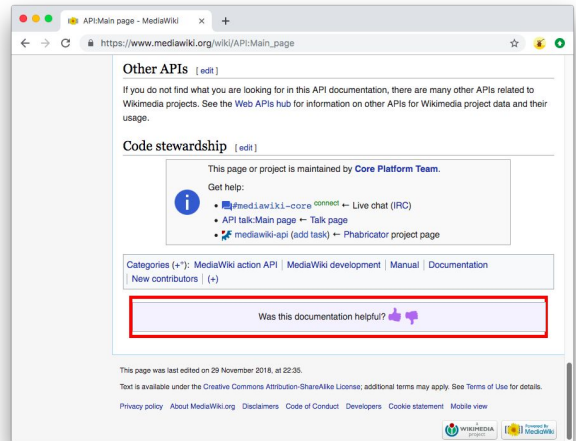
API:Main page - MediaWiki ×
+

https://www.mediawiki.org/wiki/API:Main_page

Other APIs [ edit ]

If you do not find what you are looking for in this API documentation, there are many other APIs related to Wikimedia projects. See the Web APIs hub for information on other APIs for Wikimedia project data and their usage.

Code stewardship [ edit ]

This page or project is maintained by Core Platform Team.

Get help:

• #mediawiki-core connect ← Live chat (IRC)
• API talk:Main page ← Talk page
• mediawiki-api (add task) ← Phabricator project page

Categories (++): MediaWiki action API | MediaWiki development | Manual | Documentation | New contributors | (+)

Was this documentation helpful?

This page was last edited on 29 November 2018, at 22:35.

Text is available under the Creative Commons Attribution-ShareAlike License; additional terms may apply. See Terms of Use for details.

Privacy policy About MediaWiki.org Disclaimers Code of Conduct Developers Cookie statement Mobile view

WIKIMEDIA project Powered By MediaWiki